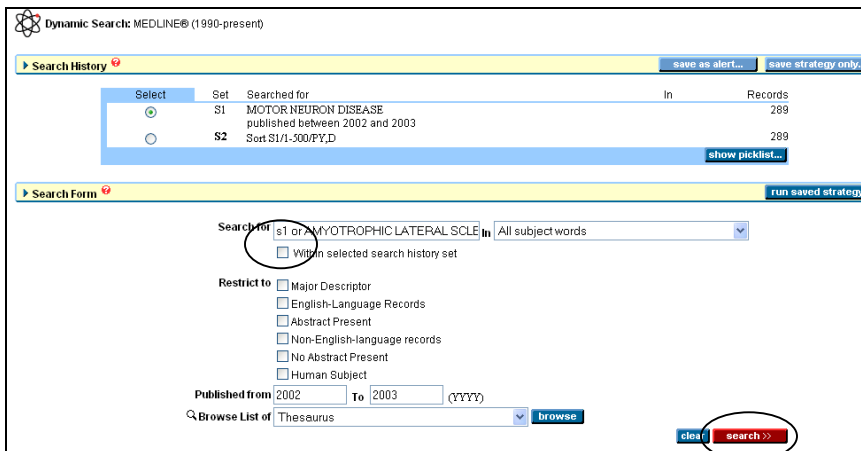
Dynamic Search: MEDLINE® (1990-present)

Search History

save as alert... save strategy only.

| Select | Set | Searched for | In | Records |
|---|---|---|---|---|
| ⊙ | S1 | MOTOR NEURON DISEASE published between 2002 and 2003 | | 289 |
| ○ | S2 | Sort S1/1-500/PY,D | | 289 |

show picklist...

Search Form

run saved strateg

Search for s1 or AMYOTROPHIC LATERAL SCLE In All subject words

Within selected search history set

Restrict to Major Descriptor

English-Language Records

Abstract Present

Non-English-language records

No Abstract Present

Human Subject

Published from 2002 To 2003 (YYYY)

Browse List of Thesaurus browse

clear search >>